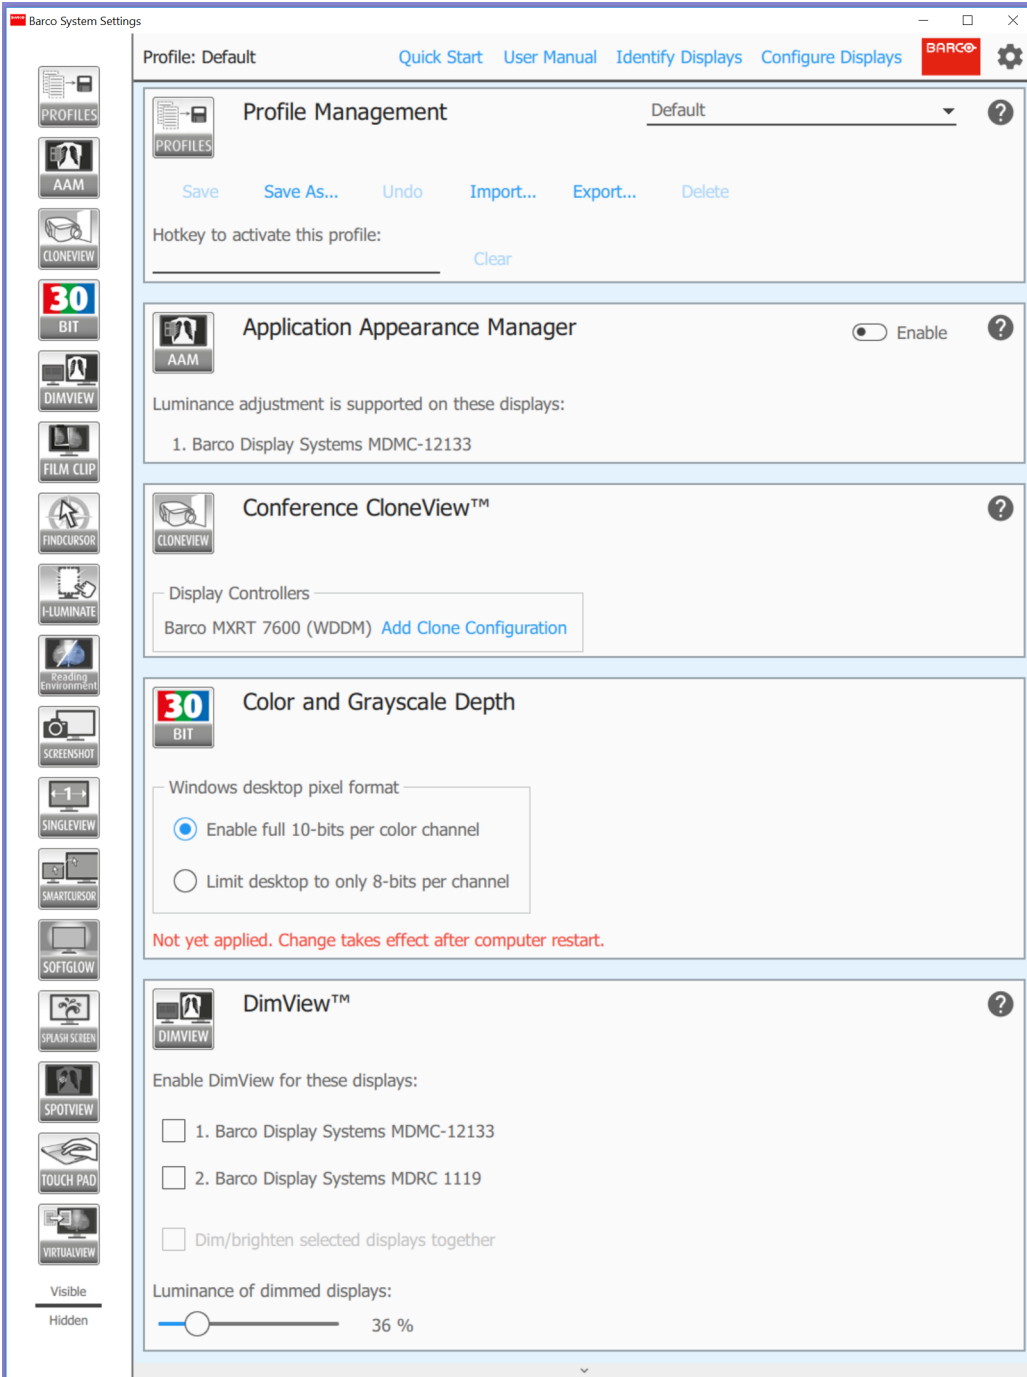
Barco System Settings

PROFILES
AAM
CLONEVIEW
30
BIT
DIMVIEW
FILM CLIP
FINDCURSOR
I-LUMINATE
Reading Environment
SCREENSHOT
SINGLEVIEW
SMARTCURSOR
SOFTGLOW
SPLASH SCREEN
SPOTVIEW
TOUCH PAD
VIRTUALVIEW
Visible
Hidden

Profile: Default Quick Start User Manual Identify Displays Configure Displays BARCO

PROFILES
Profile Management
Default
Save Save As... Undo Import... Export... Delete
Hotkey to activate this profile:
Clear

AAM
Application Appearance Manager
Enable
Luminance adjustment is supported on these displays:
1. Barco Display Systems MDMC-12133

CLONEVIEW
Conference CloneView™
Display Controllers
Barco MXRT 7600 (WDDM) Add Clone Configuration

30
BIT
Color and Grayscale Depth
Windows desktop pixel format
Enable full 10-bits per color channel
Limit desktop to only 8-bits per channel
Not yet applied. Change takes effect after computer restart.

DIMVIEW
DimView™
Enable DimView for these displays:
1. Barco Display Systems MDMC-12133
2. Barco Display Systems MDRC 1119
Dim/brighten selected displays together
Luminance of dimmed displays:
36 %